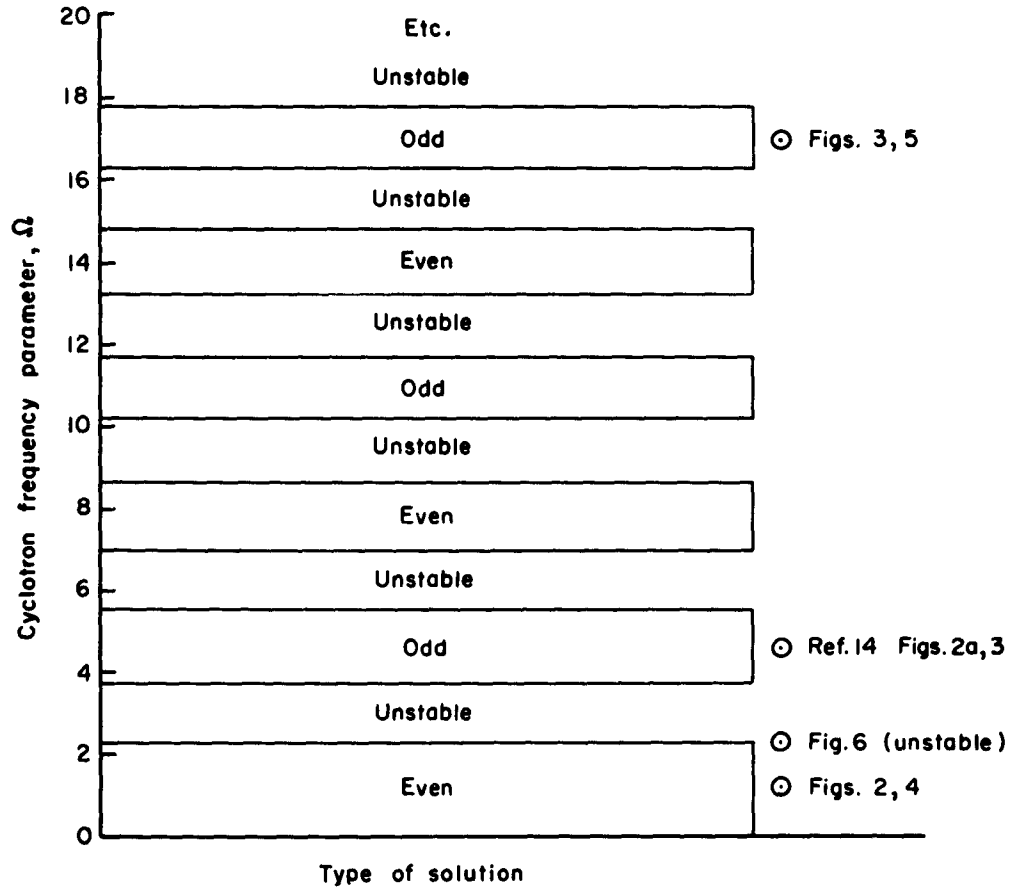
20
18
16
14
12
10
8
6
4
2
0

Cyclotron frequency parameter, $\Omega$

Etc.
Unstable
Odd
Unstable
Even
Unstable
Odd
Unstable
Even
Unstable
Odd
Unstable
Even

⊙ Figs. 3, 5
⊙ Ref. 14 Figs. 2a, 3
⊙ Fig. 6 (unstable)
⊙ Figs. 2, 4

Type of solution